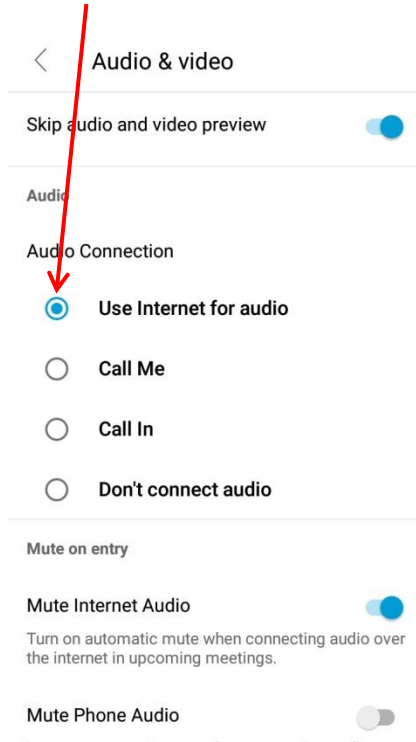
Audio & video

Skip audio and video preview

Audio

Audio Connection

Use Internet for audio

Call Me

Call In

Don't connect audio

Mute on entry

Mute Internet Audio

Turn on automatic mute when connecting audio over the internet in upcoming meetings.

Mute Phone Audio